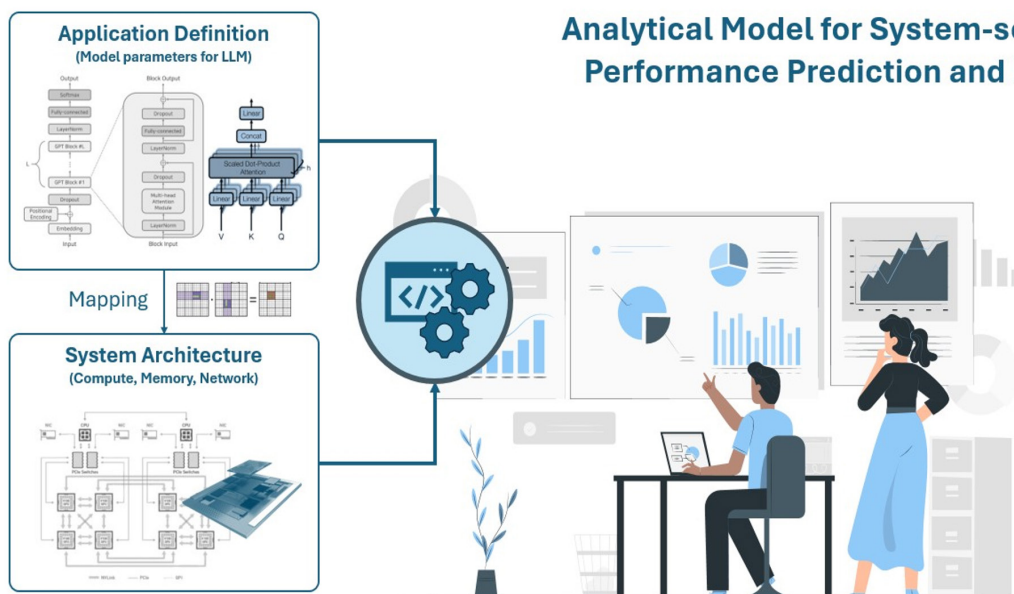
Application Definition
(Model parameters for LLM)

Output
Softmax
Fully-connected
LayerNorm
L
GPT Block #L
GPT Block #1
Dropout
Positional Encoding
Embedding
Input

Block Output
Dropout
Fully-connected
LayerNorm
Dropout
Multi-Head Attention Module
LayerNorm
Block Input

Linear
Concat
Scaled Dot-Product Attention
h
Linear
Linear
Linear
V
K
Q

Mapping

System Architecture
(Compute, Memory, Network)

NIC
CPU
NIC
NIC
CPU
NIC
PCIe Switches
PCIe Switches
NVLink
PCIe
QPI

Analytical Model for System-sc
Performance Prediction and